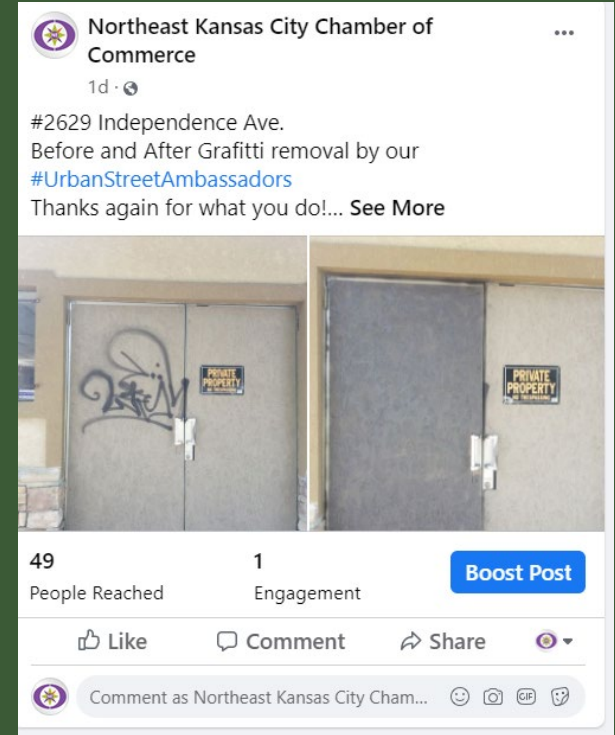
Northeast Kansas City Chamber of Commerce
1d ·

#2629 Independence Ave.
Before and After Grafitti removal by our #UrbanStreetAmbassadors
Thanks again for what you do!... See More

PRIVATE PROPERTY

PRIVATE PROPERTY

49
People Reached

1
Engagement

Boost Post

Like
Comment
Share

Comment as Northeast Kansas City Cham...
GIF